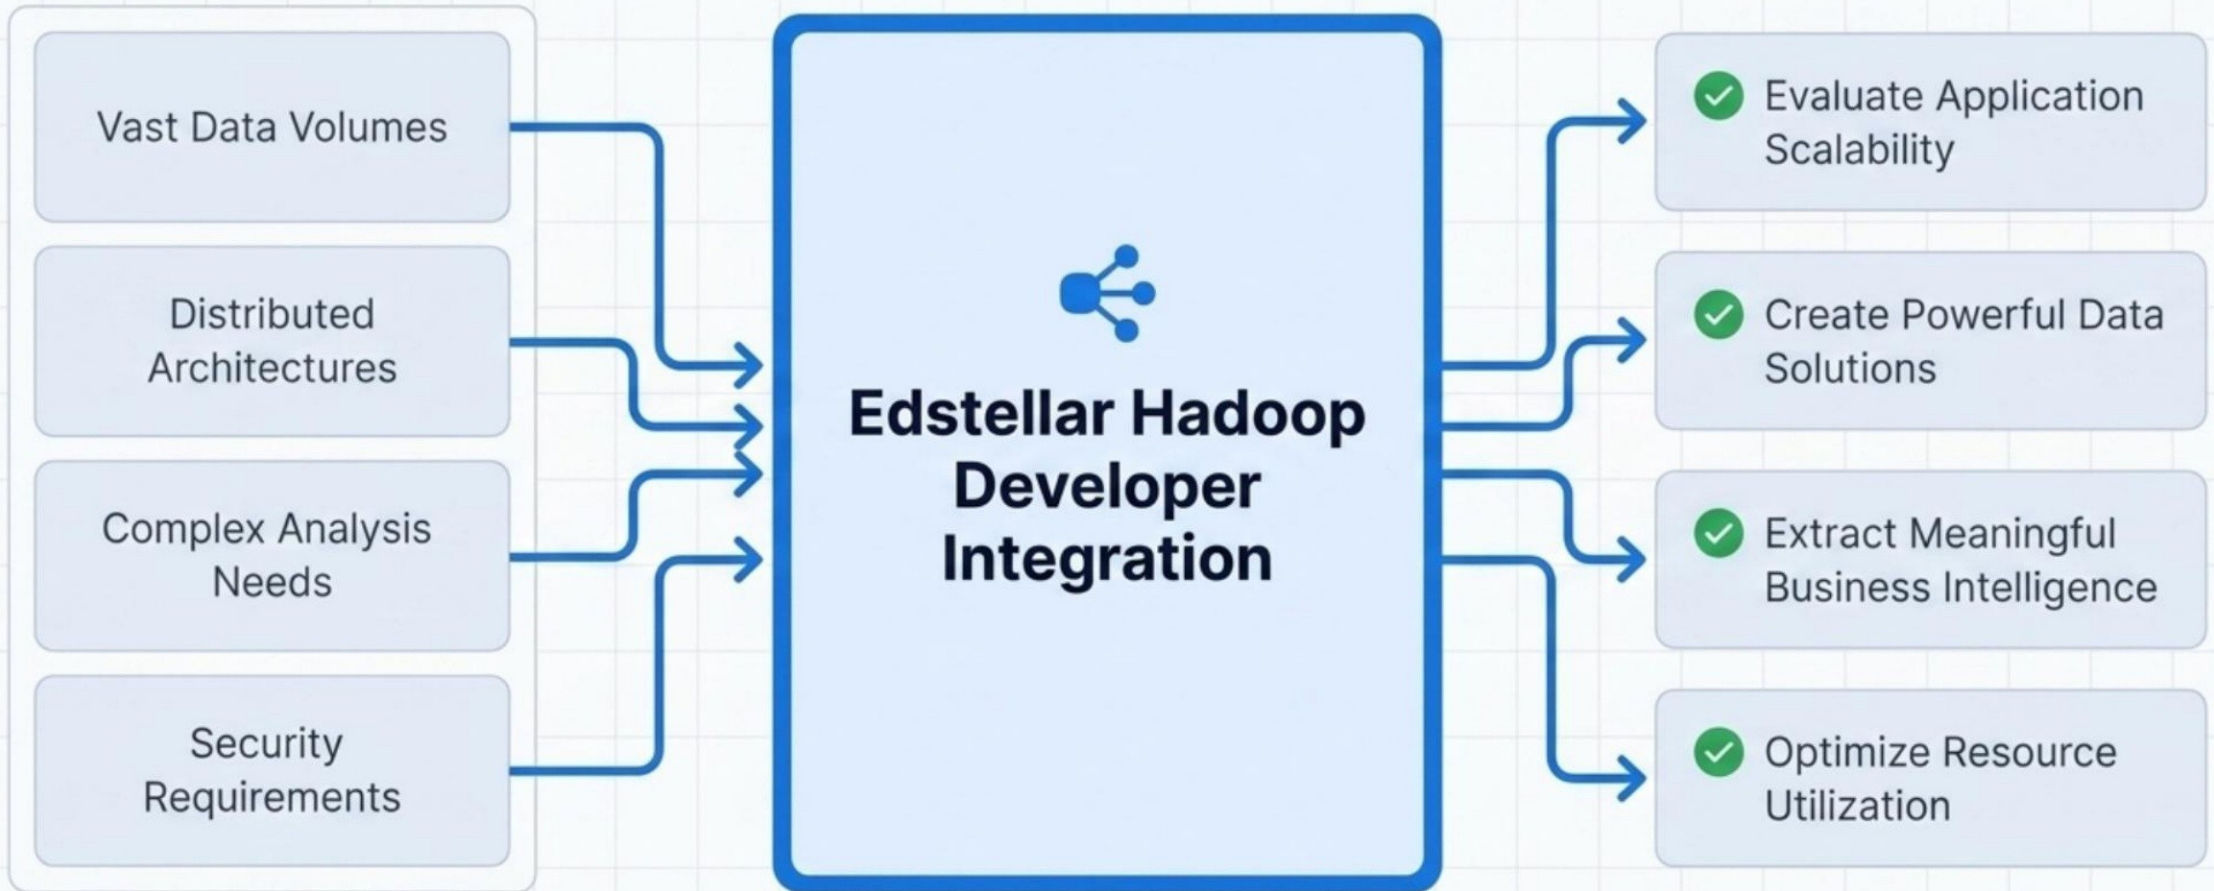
Vast Data Volumes

Distributed Architectures

Complex Analysis Needs

Security Requirements

Edstellar Hadoop Developer Integration

Evaluate Application Scalability

Create Powerful Data Solutions

Extract Meaningful Business Intelligence

Optimize Resource Utilization